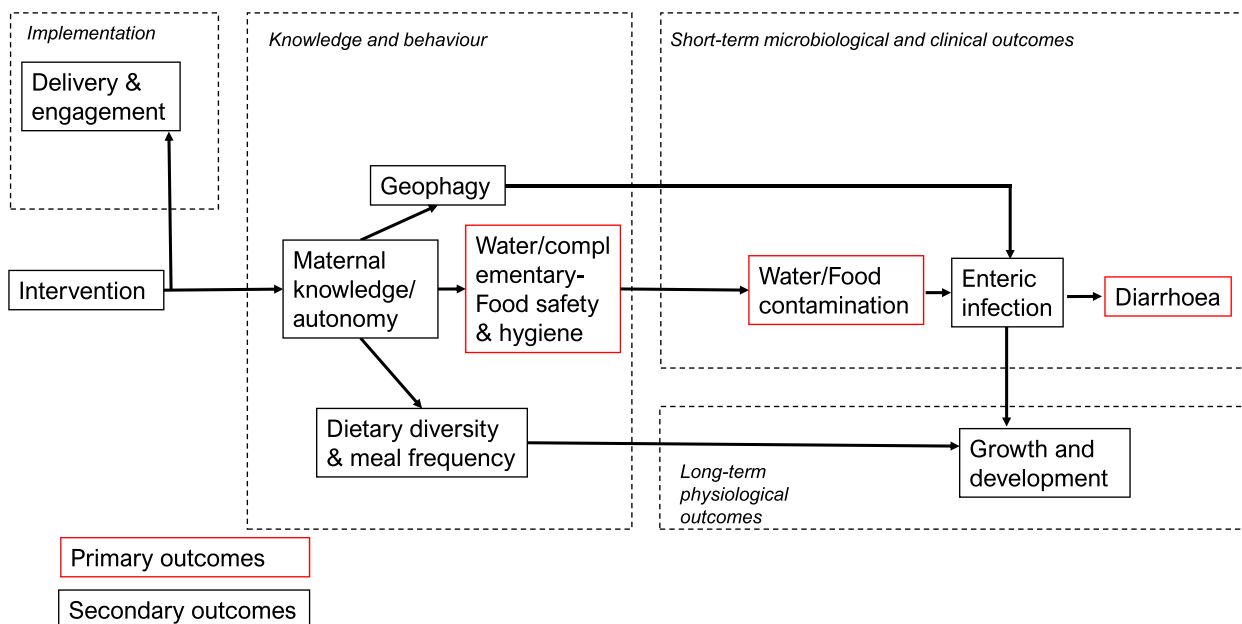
Implementation

Delivery & engagement

Knowledge and behaviour

Short-term microbiological and clinical outcomes

Geophagy

Intervention

Maternal knowledge/ autonomy

Water/complementary-Food safety & hygiene

Water/Food contamination

Enteric infection

Diarrhoea

Dietary diversity & meal frequency

Growth and development

Long-term physiological outcomes

Primary outcomes

Secondary outcomes